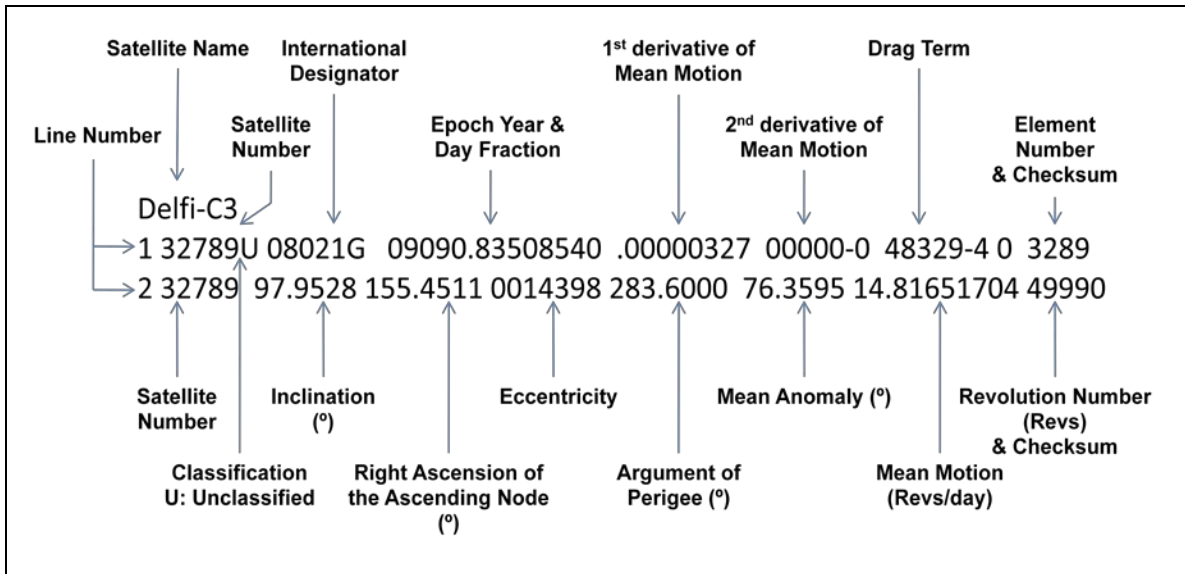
Satellite Name

International Designator

1$^{st}$ derivative of Mean Motion

Drag Term

Line Number

Satellite Number

Epoch Year & Day Fraction

2$^{nd}$ derivative of Mean Motion

Element Number & Checksum

Delfi-C3

1 32789U 08021G 09090.83508540 .00000327 00000-0 48329-4 0 3289

2 32789 97.9528 155.4511 0014398 283.6000 76.3595 14.81651704 49990

Satellite Number

Inclination (º)

Eccentricity

Mean Anomaly (º)

Revolution Number (Revs) & Checksum

Classification U: Unclassified

Right Ascension of the Ascending Node (º)

Argument of Perigee (º)

Mean Motion (Revs/day)